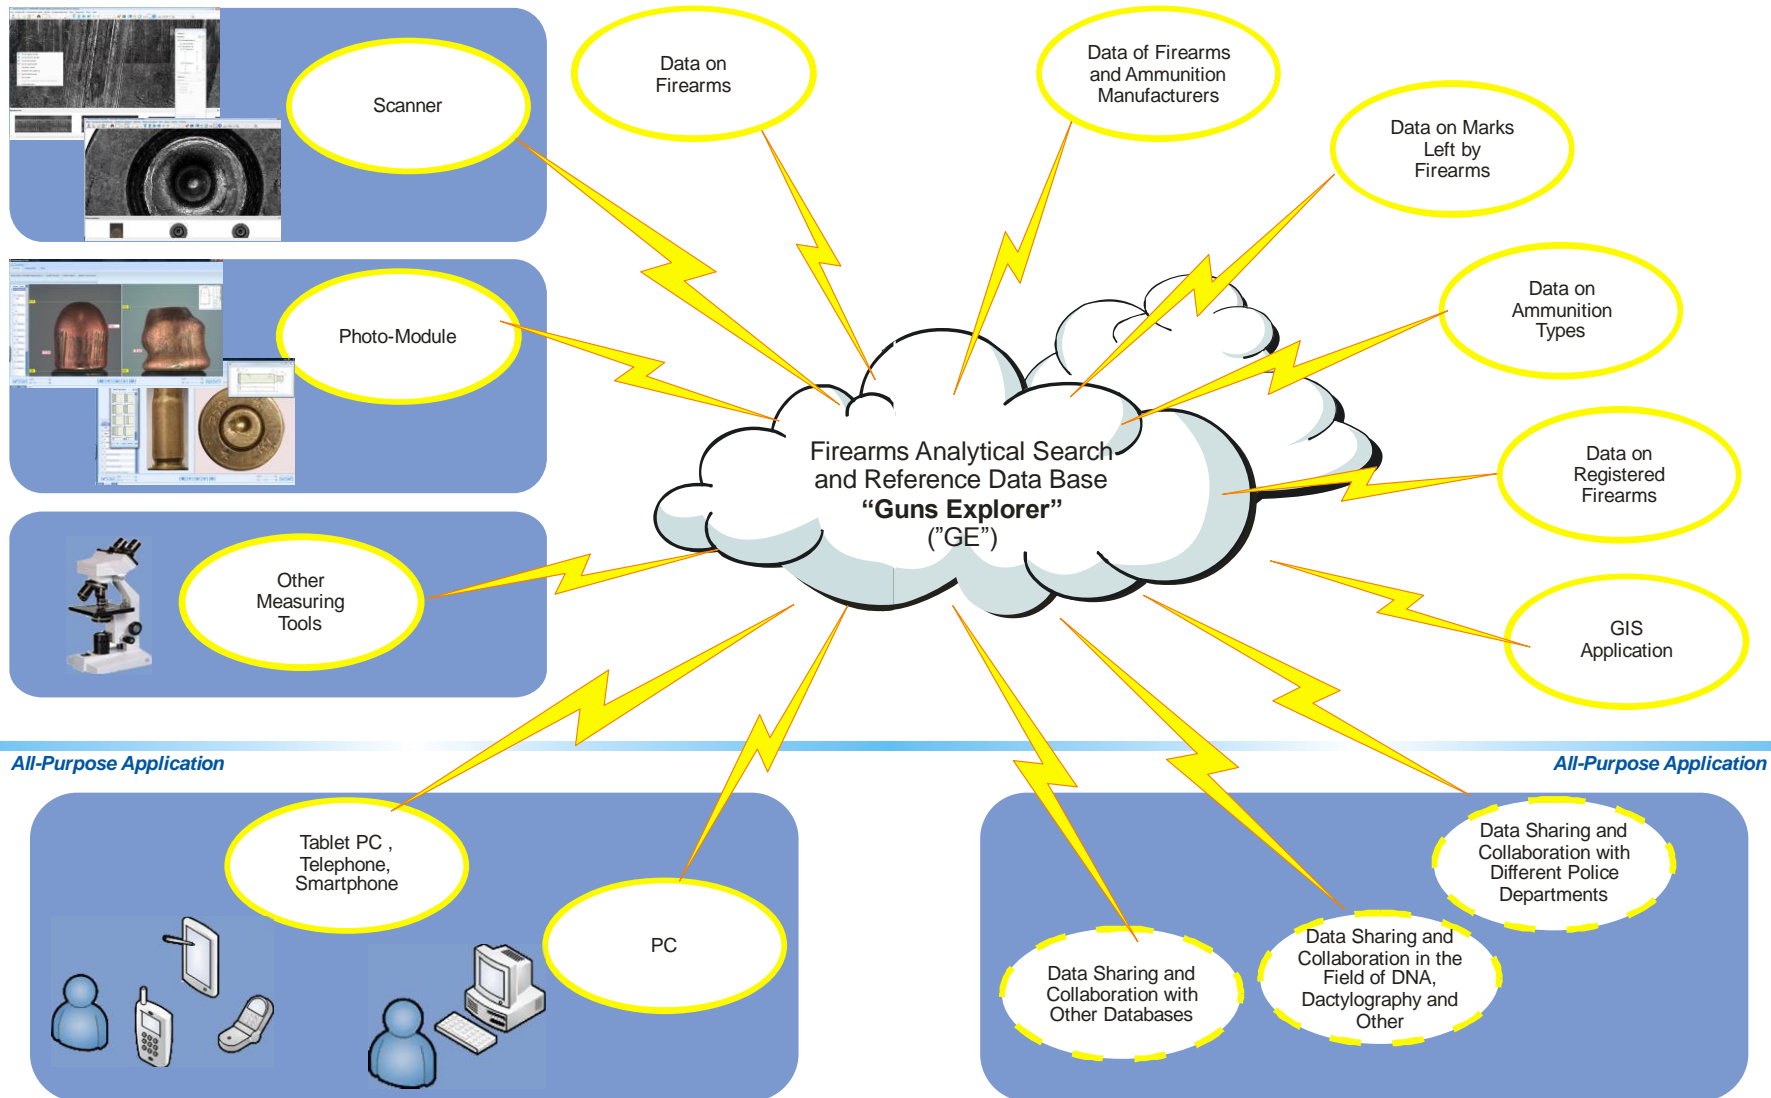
Scanner

Photo-Module

Other Measuring Tools

Data on Firearms

Data of Firearms and Ammunition Manufacturers

Data on Marks Left by Firearms

Data on Ammunition Types

Firearms Analytical Search and Reference Data Base
**“Guns Explorer”**
(”GE”)

Data on Registered Firearms

GIS Application

All-Purpose Application

All-Purpose Application

Tablet PC , Telephone, Smartphone

PC

Data Sharing and Collaboration with Different Police Departments

Data Sharing and Collaboration in the Field of DNA, Dactylography and Other

Data Sharing and Collaboration with Other Databases